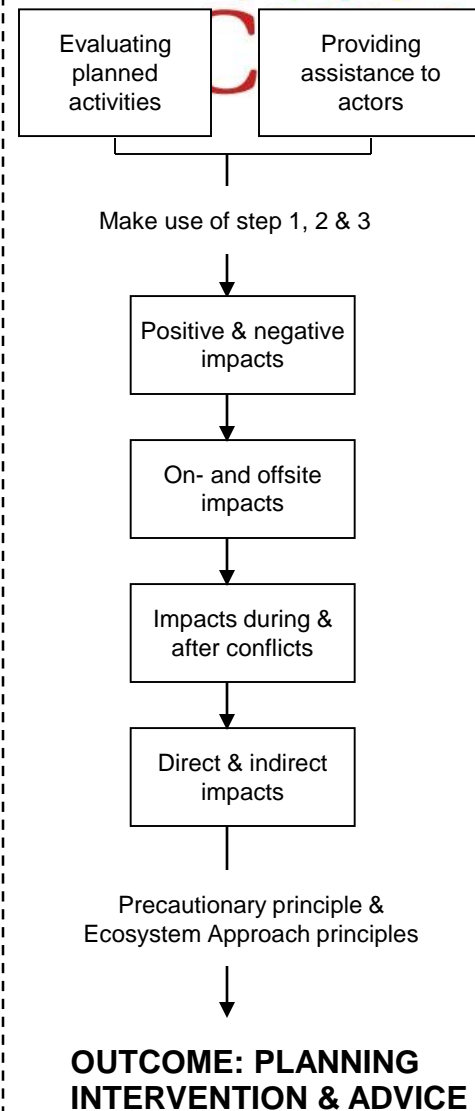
Evaluating planned activities

Providing assistance to actors

Make use of step 1, 2 & 3

Positive & negative impacts

On- and offsite impacts

Impacts during & after conflicts

Direct & indirect impacts

Precautionary principle & Ecosystem Approach principles

OUTCOME: PLANNING INTERVENTION & ADVICE